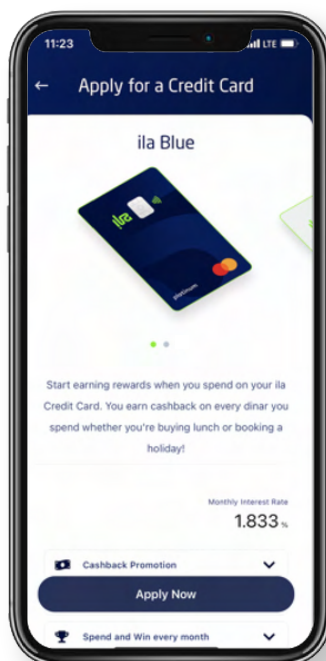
11:23
LTE

←
Apply for a Credit Card

ila Blue

ila
platinum

Start earning rewards when you spend on your ila Credit Card. You earn cashback on every dinar you spend whether you're buying lunch or booking a holiday!

Monthly Interest Rate
1.833 %

Cashback Promotion

Apply Now

Spend and Win every month